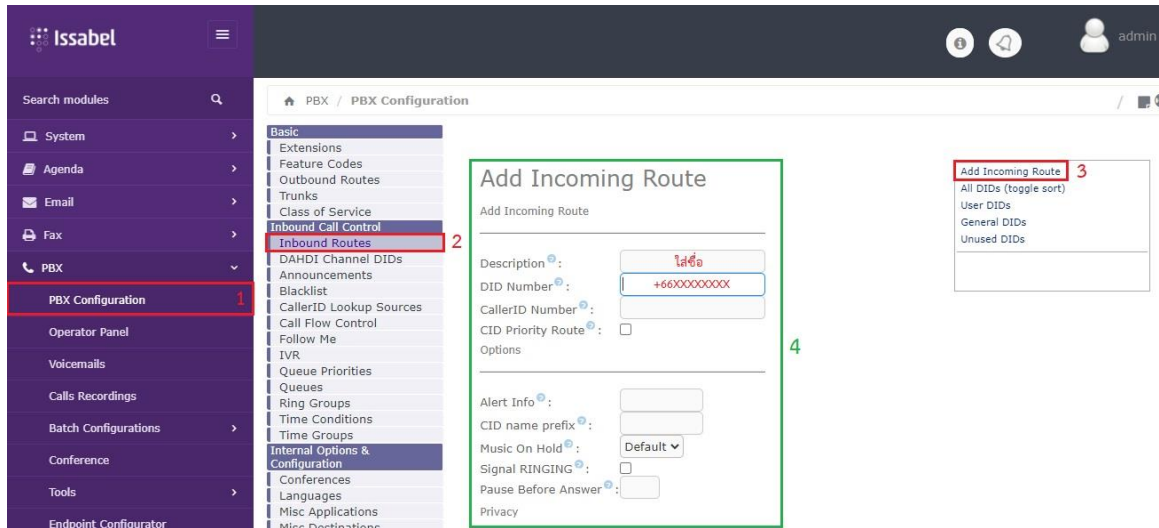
Issabel

admin

Search modules
System
Agenda
Email
Fax
PBX
PBX Configuration 1
Operator Panel
Voicemails
Calls Recordings
Batch Configurations
Conference
Tools
Endpoint Configurator

PBX / PBX Configuration

Basic
Extensions
Feature Codes
Outbound Routes
Trunks
Class of Service
Inbound Call Control
Inbound Routes 2
DAHDI Channel DIDs
Announcements
Blacklist
CallerID Lookup Sources
Call Flow Control
Follow Me
IVR
Queue Priorities
Queues
Ring Groups
Time Conditions
Time Groups
Internal Options & Configuration
Conferences
Languages
Misc Applications
Misc Destinations

Add Incoming Route
Add Incoming Route

Description: ใส่ชื่อ
DID Number: +66XXXXXXXX
CallerID Number:
CID Priority Route:
Options

Alert Info:
CID name prefix:
Music On Hold: Default
Signal RINGING:
Pause Before Answer:
Privacy

4

Add Incoming Route 3
All DIDs (toggle sort)
User DIDs
General DIDs
Unused DIDs